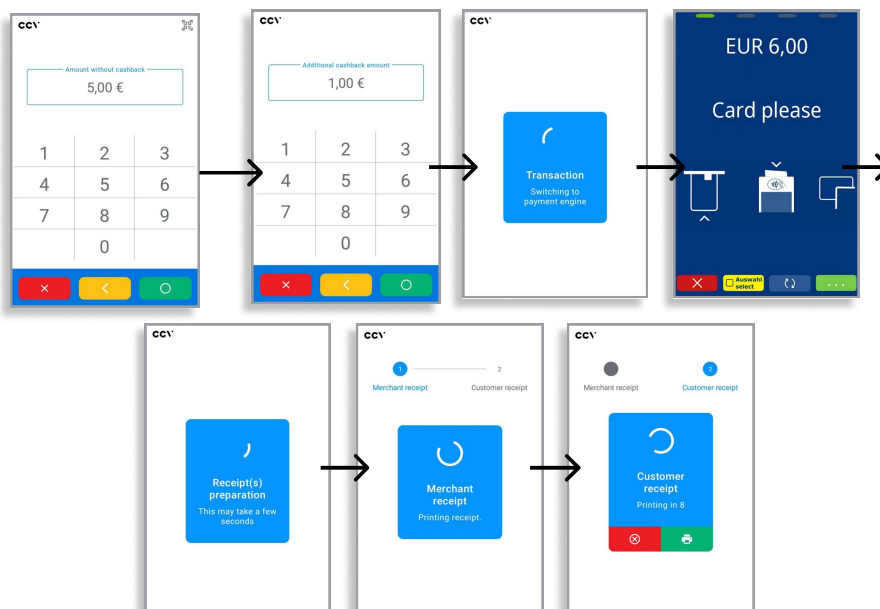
ccv

Amount without cashback
5,00 €

1 2 3
4 5 6
7 8 9
0

×
<
○

ccv

Additional cashback amount
1,00 €

1 2 3
4 5 6
7 8 9
0

×
<
○

ccv

Transaction
Switching to payment engine

EUR 6,00

Card please

Auswahl select

ccv

Receipt(s) preparation
This may take a few seconds

ccv

1
2
Merchant receipt
Customer receipt

Merchant receipt
Printing receipt.

ccv

2
Merchant receipt
Customer receipt

Customer receipt
Printing in 8